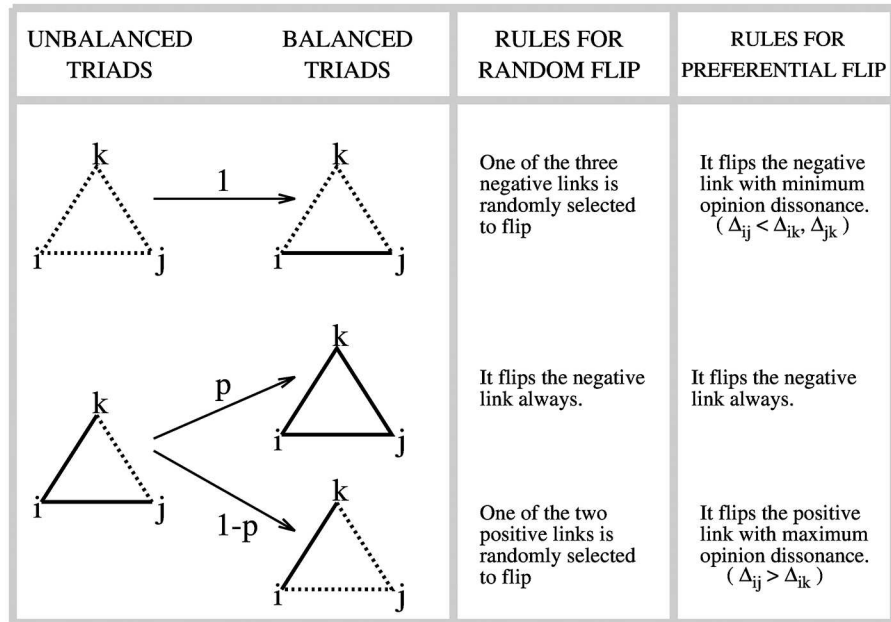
| UNBALANCED TRIADS | BALANCED TRIADS | RULES FOR RANDOM FLIP | RULES FOR PREFERENTIAL FLIP |
|---|---|---|---|
| k i j | 1 → k i j | One of the three negative links is randomly selected to flip | It flips the negative link with minimum opinion dissonance. ( $\Delta_{ij} < \Delta_{ik}, \Delta_{jk}$ ) |
| k i j | p → k i j | It flips the negative link always. | It flips the negative link always. |
| | 1-p → k i j | One of the two positive links is randomly selected to flip | It flips the positive link with maximum opinion dissonance. ( $\Delta_{ij} > \Delta_{ik}$ ) |